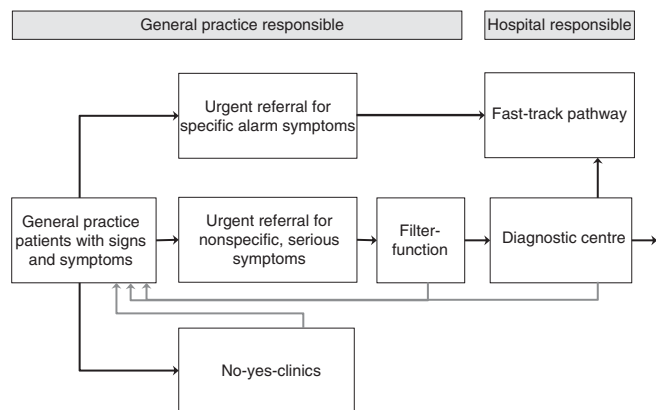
General practice responsible

Hospital responsible

Urgent referral for specific alarm symptoms

Fast-track pathway

General practice patients with signs and symptoms

Urgent referral for nonspecific, serious symptoms

Filter-function

Diagnostic centre

No-yes-clinics